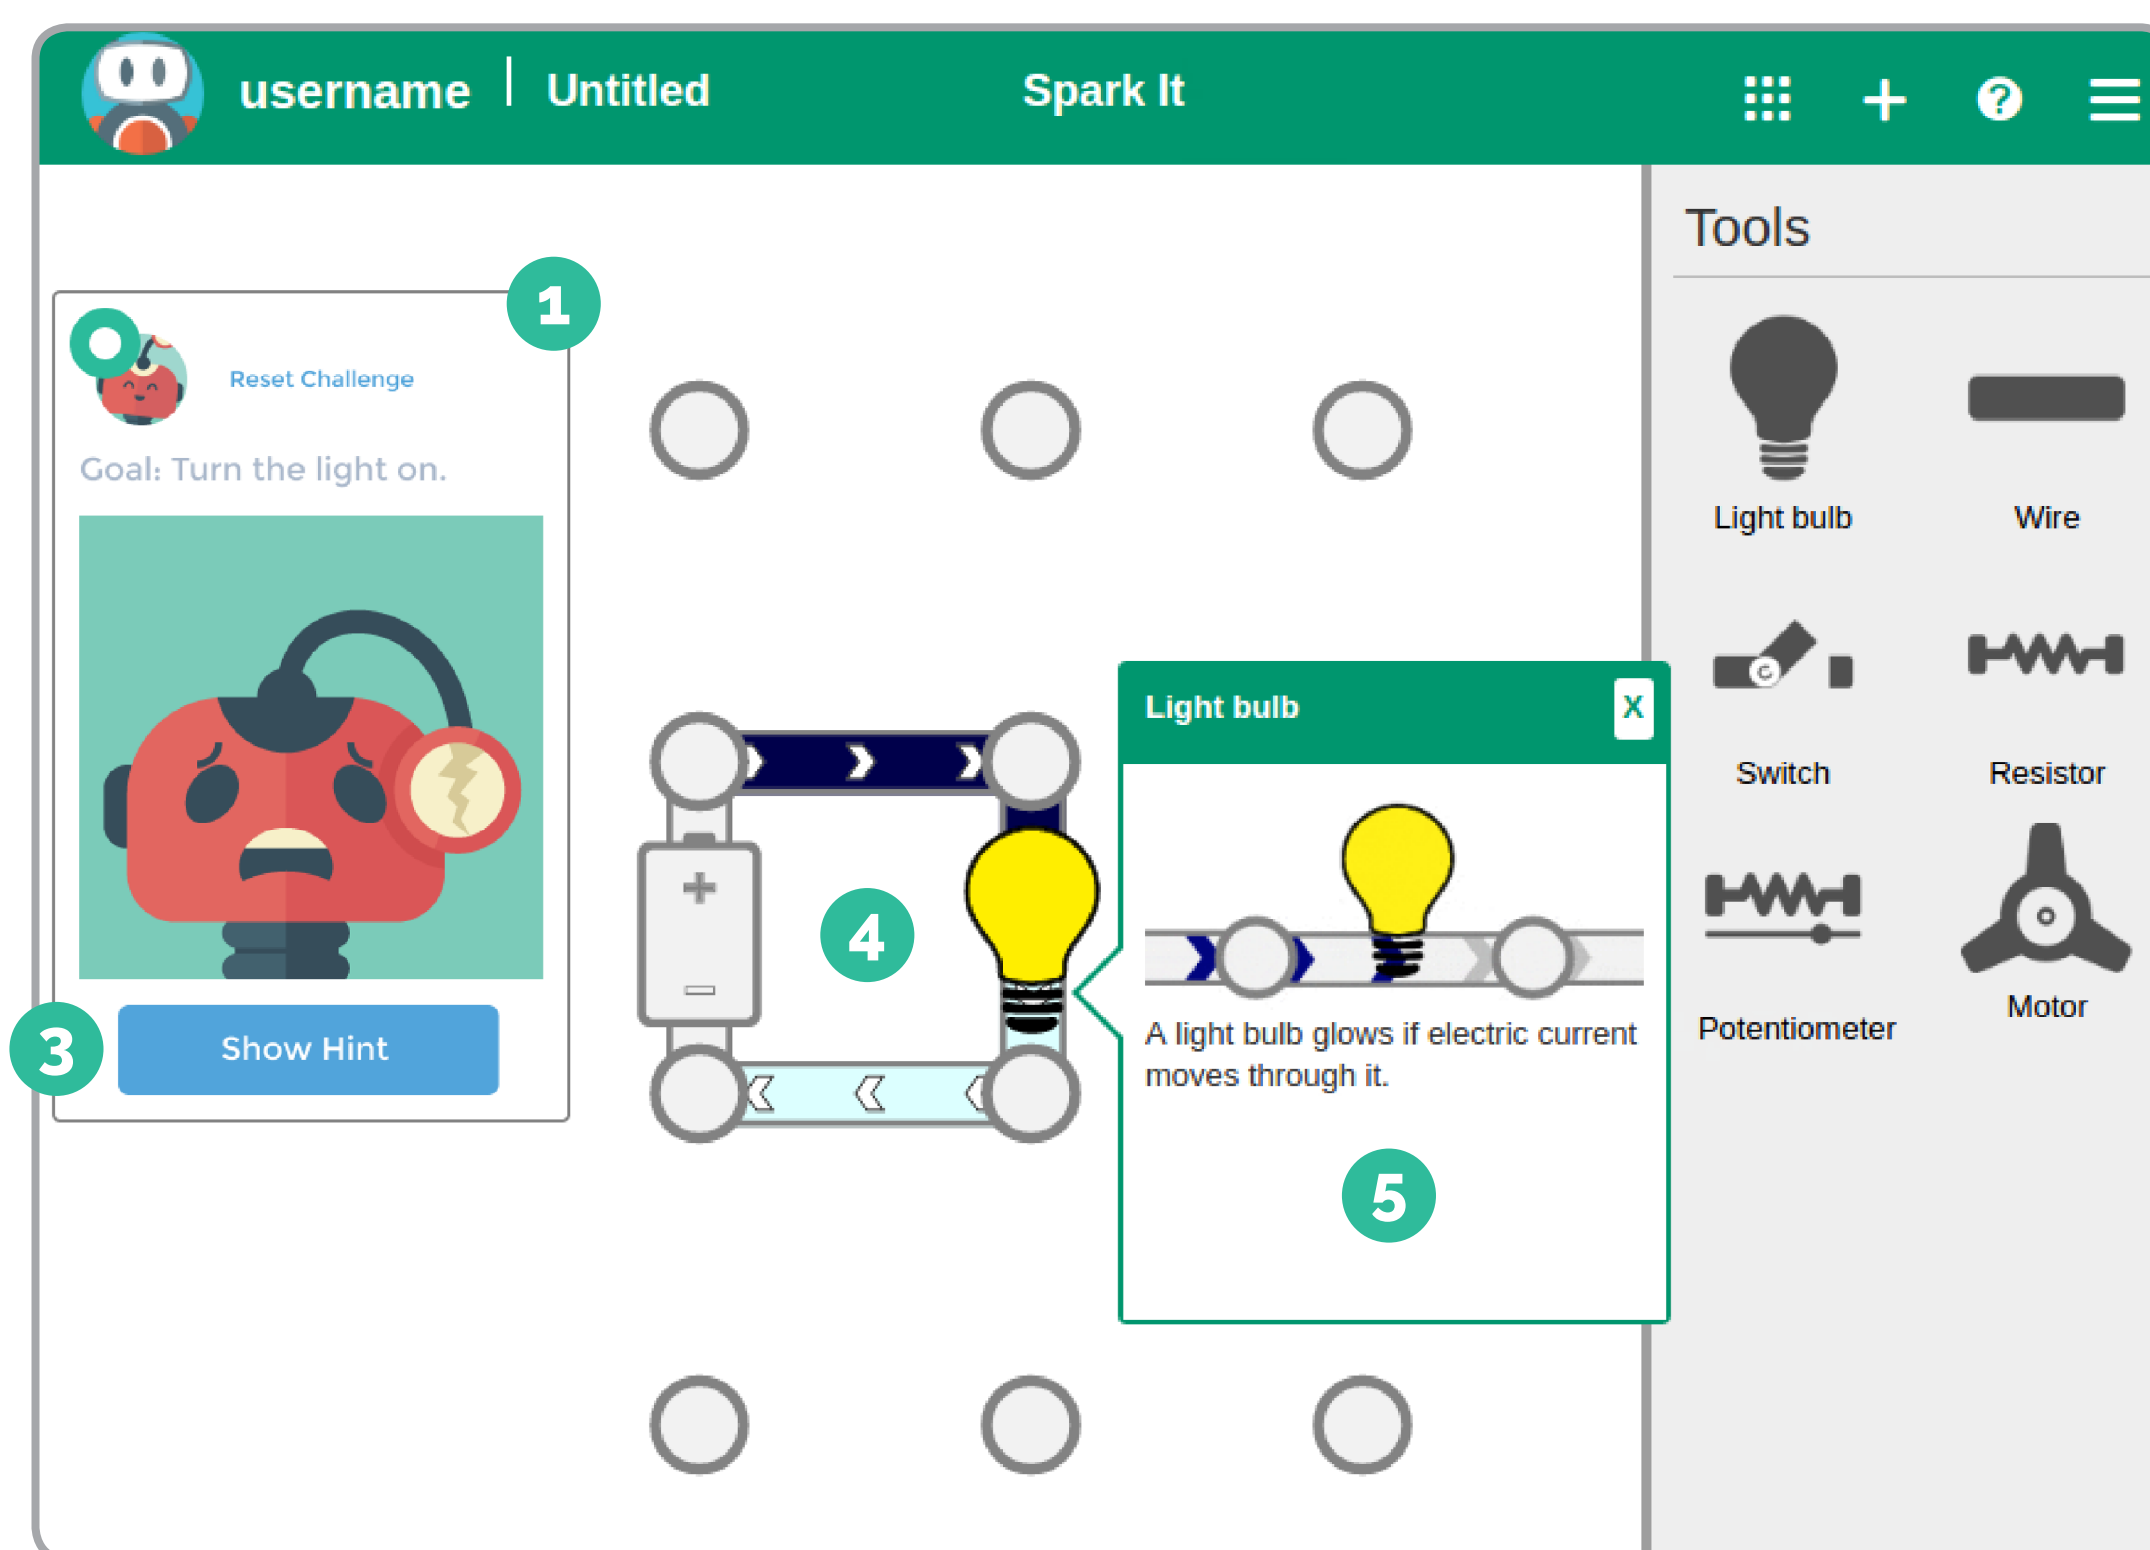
username | Untitled

Spark It

Tools

1

Reset Challenge

Goal: Turn the light on.

3

Show Hint

4

+

−

Light bulb

X

A light bulb glows if electric current moves through it.

5

Light bulb

Wire

Switch

Resistor

Potentiometer

Motor